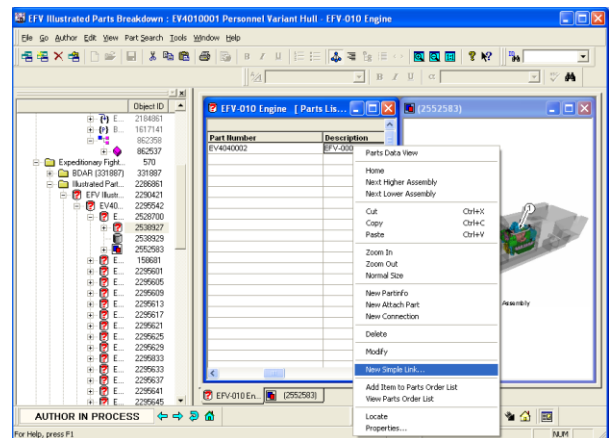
EFV Illustrated Parts Breakdown : EV4010001 Personnel Variant Hull - EFV-010 Engine

File Go Author Edit View Part Search Tools Window Help

Object ID
2184861
1617141
862358
862537
Expeditionary Fight... 570
BDAR (331887) 331887
Illustrated Part... 2286861
EFV Illustr... 2290421
EV40... 2295542
E... 2528700
2538927
2538929
2552583
E... 158681
E... 2295601
E... 2295605
E... 2295609
E... 2295613
E... 2295617
E... 2295621
E... 2295625
E... 2295629
E... 2295833
E... 2295633
E... 2295637
E... 2295841
E... 2295645

EFV-010 Engine [ Parts Lis...

| Part Number | Description |
|---|---|
| EV4040002 | EFV-000 |

(2552583)

Parts Data View
Home
Next Higher Assembly
Next Lower Assembly
Cut Ctrl+X
Copy Ctrl+C
Paste Ctrl+V
Zoom In
Zoom Out
Normal Size
New PartInfo
New Attach Part
New Connection
Delete
Modify
New Simple Link...
Add Item to Parts Order List
View Parts Order List
Locate
Properties...

Assembly

EFV-010 En... (2552583)

AUTHOR IN PROCESS

For Help, press F1

NUM